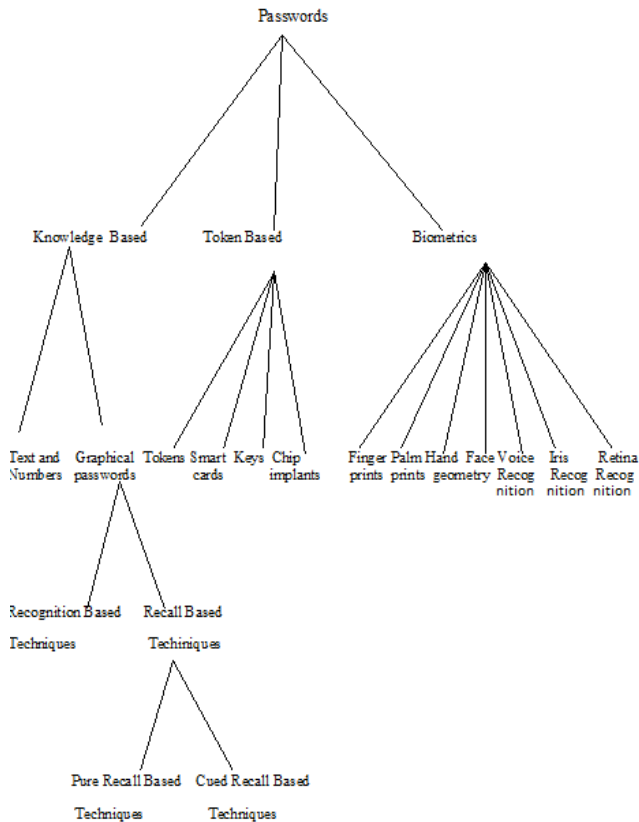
Passwords

Knowledge Based

Token Based

Biometrics

Text and Numbers

Graphical passwords

Tokens

Smart cards

Keys

Chip implants

Finger prints

Palm prints

Hand geometry

Face

Voice Recognition

Iris Recognition

Retina Recognition

Recognition Based Techniques

Recall Based Techiniques

Pure Recall Based Techniques

Cued Recall Based Techniques